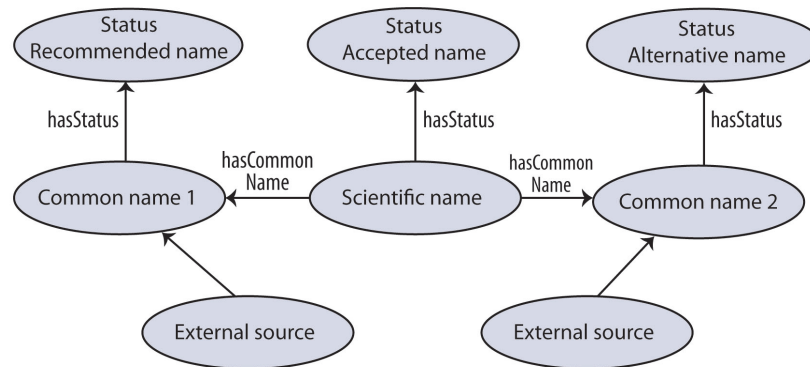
Status
Recommended name

Status
Accepted name

Status
Alternative name

hasStatus

hasStatus

hasStatus

hasCommon
Name

hasCommon
Name

Common name 1

Scientific name

Common name 2

External source

External source